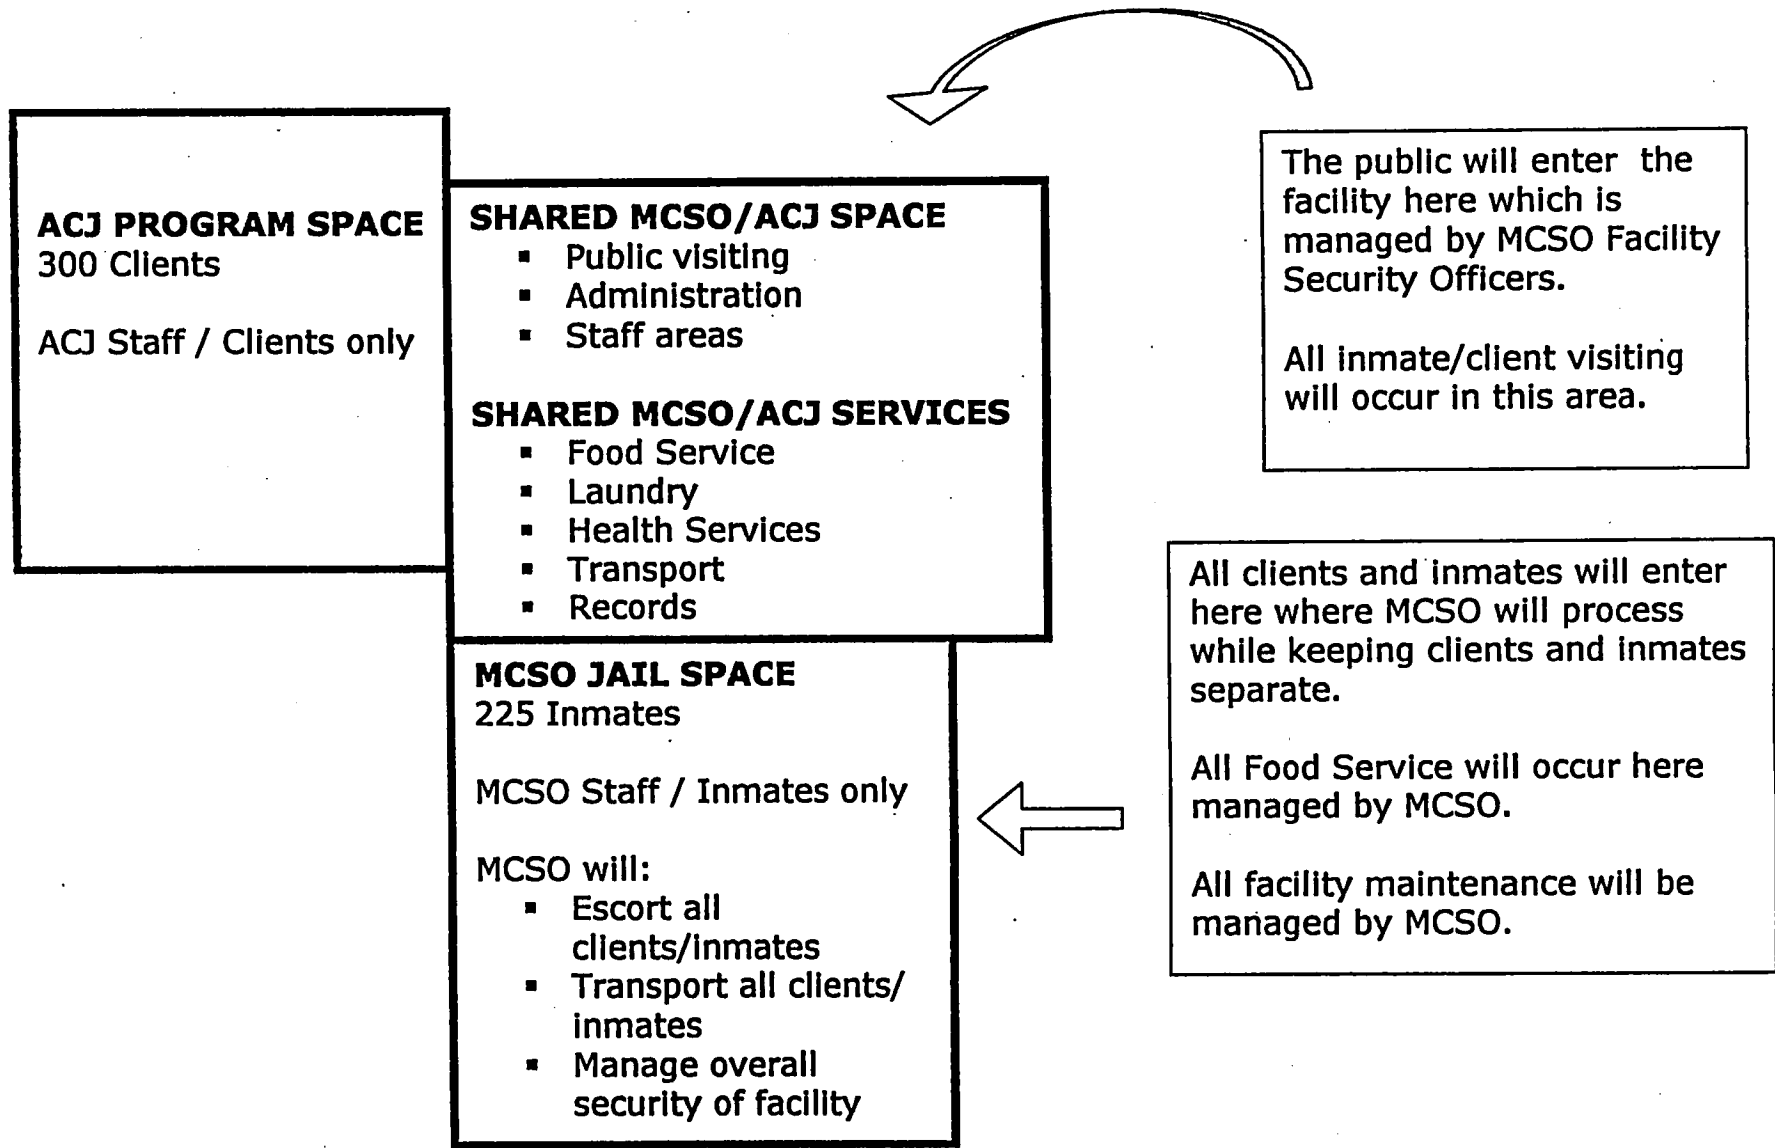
ACJ PROGRAM SPACE
300 Clients

ACJ Staff / Clients only

SHARED MCSO/ACJ SPACE
- Public visiting
- Administration
- Staff areas

SHARED MCSO/ACJ SERVICES
- Food Service
- Laundry
- Health Services
- Transport
- Records

MCSO JAIL SPACE
225 Inmates

MCSO Staff / Inmates only

MCSO will:
- Escort all clients/inmates
- Transport all clients/ inmates
- Manage overall security of facility

The public will enter the facility here which is managed by MCSO Facility Security Officers.

All inmate/client visiting will occur in this area.

All clients and inmates will enter here where MCSO will process while keeping clients and inmates separate.

All Food Service will occur here managed by MCSO.

All facility maintenance will be managed by MCSO.